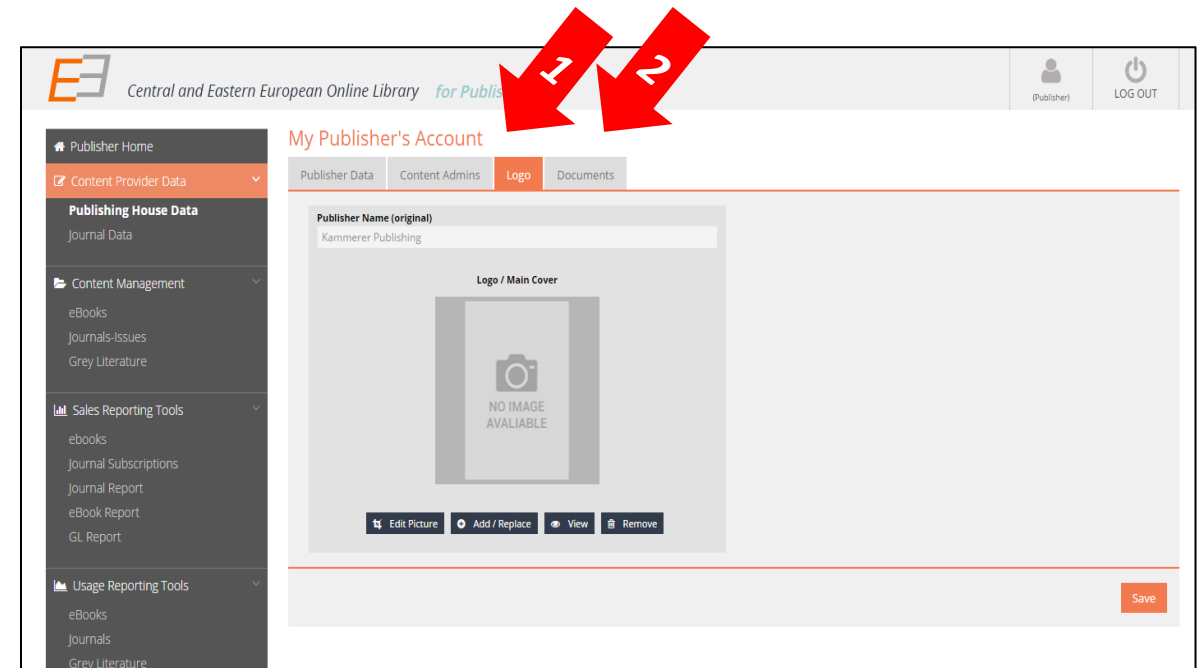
1 2

Central and Eastern European Online Library for Publis

(Publisher)
LOG OUT

Publisher Home
Content Provider Data
Publishing House Data
Journal Data
Content Management
eBooks
Journals-Issues
Grey Literature
Sales Reporting Tools
ebooks
Journal Subscriptions
Journal Report
eBook Report
GL Report
Usage Reporting Tools
eBooks
Journals
Grey Literature

My Publisher's Account

Publisher Data | Content Admins | Logo | Documents

Publisher Name (original)
Kammerer Publishing

Logo / Main Cover

NO IMAGE AVALIABLE

Edit Picture | Add / Replace | View | Remove

Save